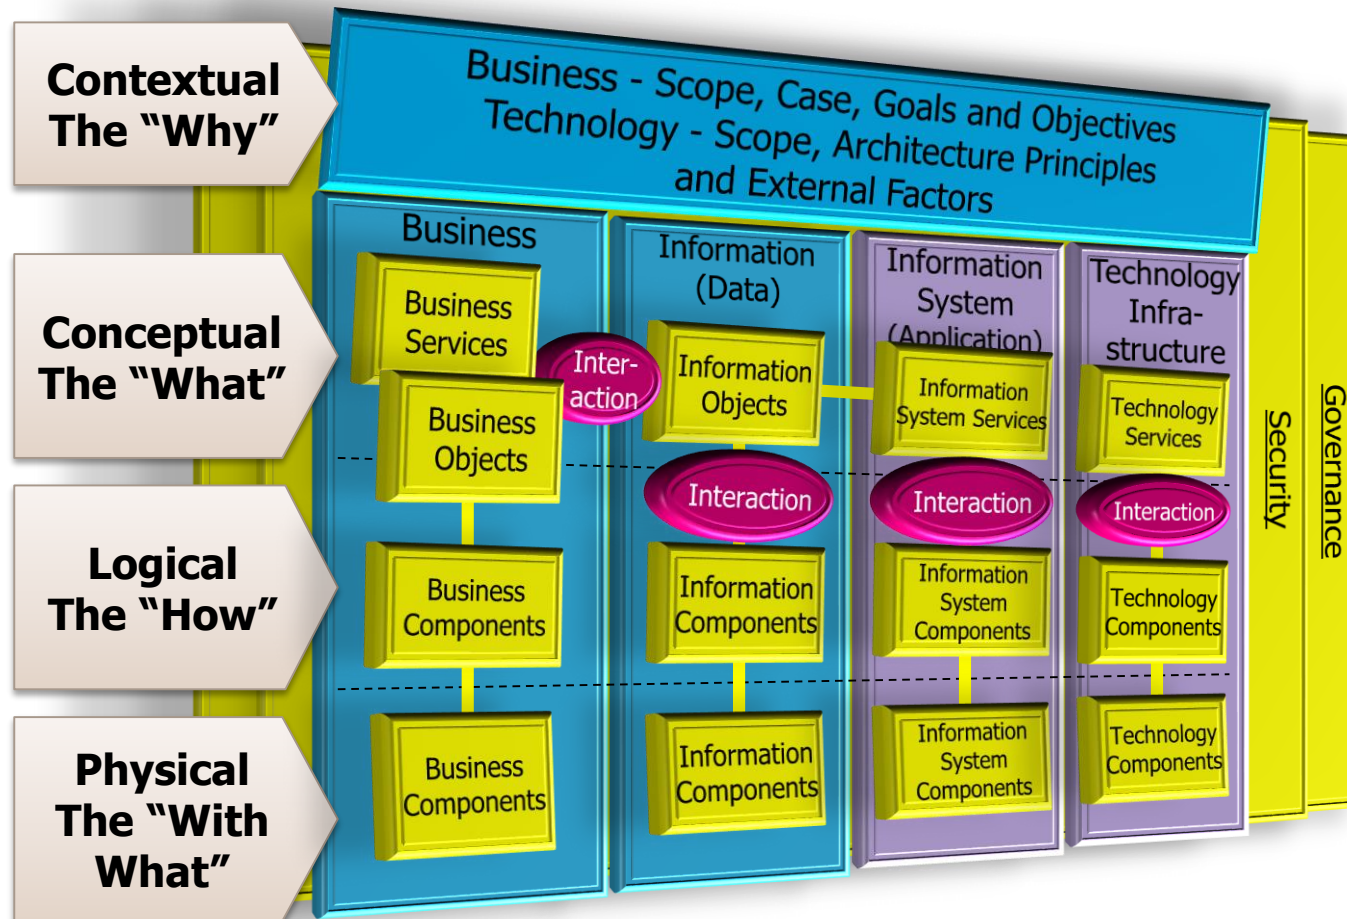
Contextual
The “Why”

Conceptual
The “What”

Logical
The “How”

Physical
The “With What”

Business - Scope, Case, Goals and Objectives
Technology - Scope, Architecture Principles and External Factors

Business

Business Services

Business Objects

Business Components

Business Components

Inter-action

Information (Data)

Information Objects

Interaction

Information Components

Information Components

Information System (Application)

Information System Services

Interaction

Information System Components

Information System Components

Technology Infra-structure

Technology Services

Interaction

Technology Components

Technology Components

Security

Governance